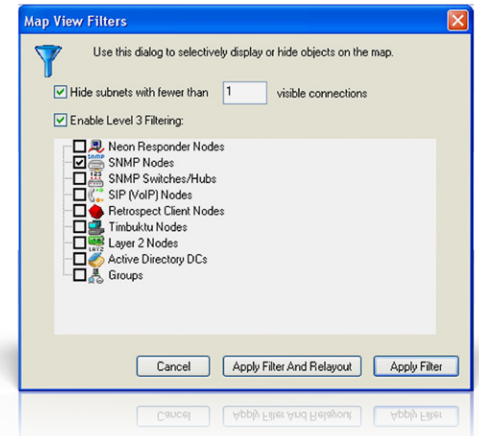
Map View Filters

Use this dialog to selectively display or hide objects on the map.

Hide subnets with fewer than 1 visible connections

Enable Level 3 Filtering:

Neon Responder Nodes
SNMP Nodes
SNMP Switches/Hubs
SIP (VoIP) Nodes
Retrospect Client Nodes
Timbuktu Nodes
Layer 2 Nodes
Active Directory DCs
Groups

Cancel
Apply Filter And Relayout
Apply Filter